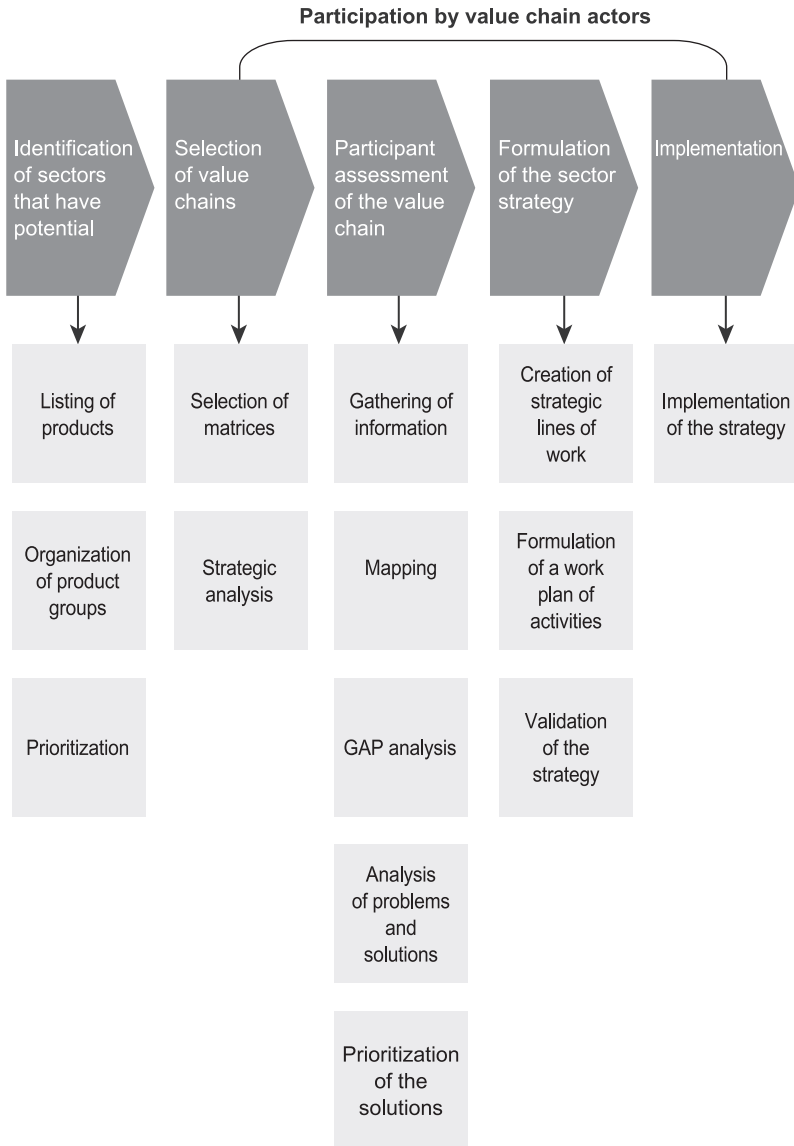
Participation by value chain actors

Identification of sectors that have potential

Selection of value chains

Participant assessment of the value chain

Formulation of the sector strategy

Implementation

Listing of products

Organization of product groups

Prioritization

Selection of matrices

Strategic analysis

Gathering of information

Mapping

GAP analysis

Analysis of problems and solutions

Prioritization of the solutions

Creation of strategic lines of work

Formulation of a work plan of activities

Validation of the strategy

Implementation of the strategy